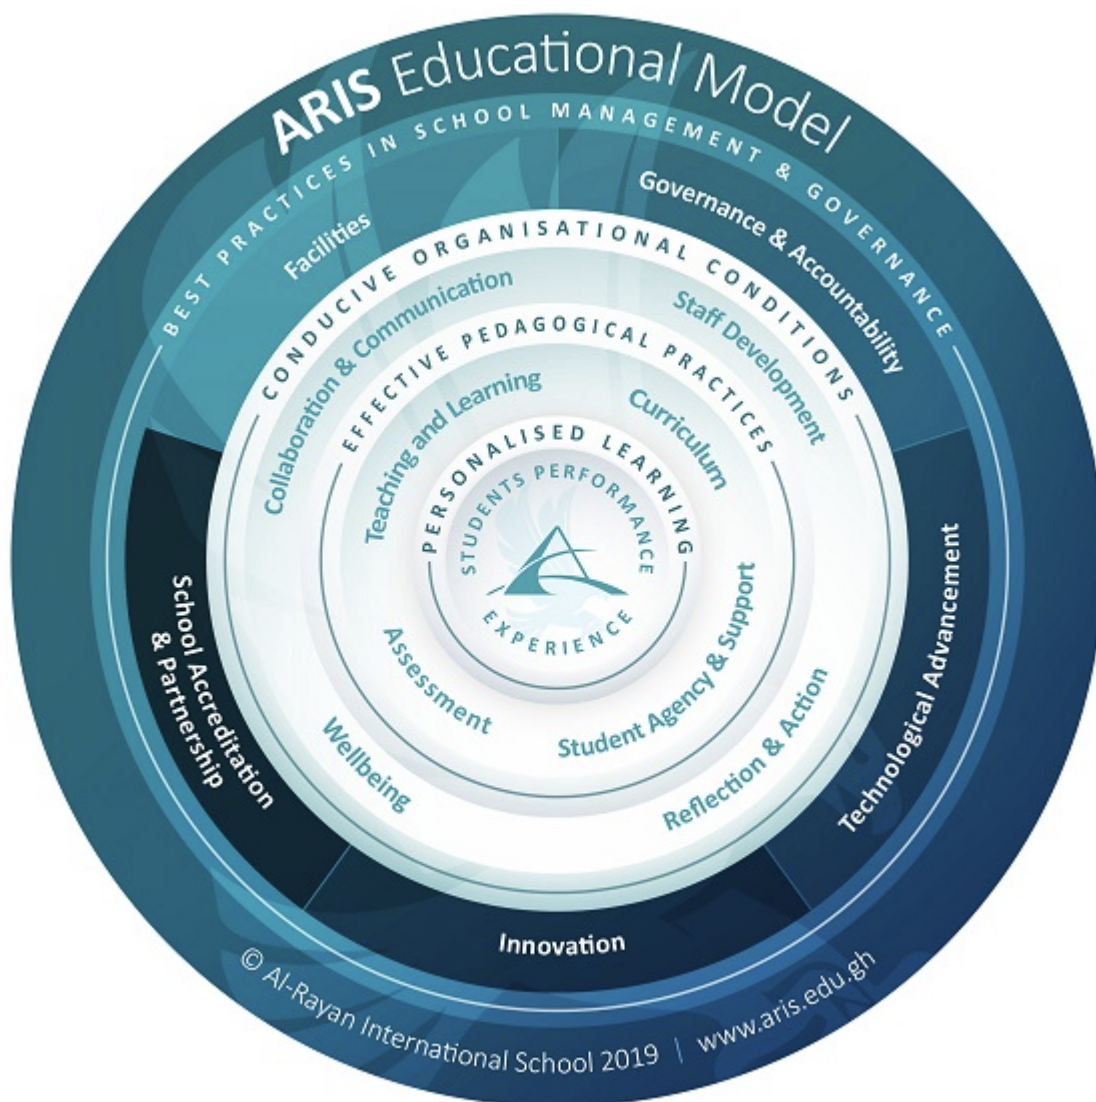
ARIS Educational Model

BEST PRACTICES IN SCHOOL MANAGEMENT & GOVERNANCE

Facilities

Governance & Accountability

School Accreditation & Partnership

Technological Advancement

Innovation

CONDUCIVE ORGANISATIONAL CONDITIONS

Collaboration & Communication

Staff Development

Wellbeing

Reflection & Action

EFFECTIVE PEDAGOGICAL PRACTICES

Teaching and Learning

Curriculum

Assessment

Student Agency & Support

PERSONALISED LEARNING

STUDENTS PERFORMANCE

EXPERIENCE

© Al-Rayan International School 2019 | www.aris.edu.gh